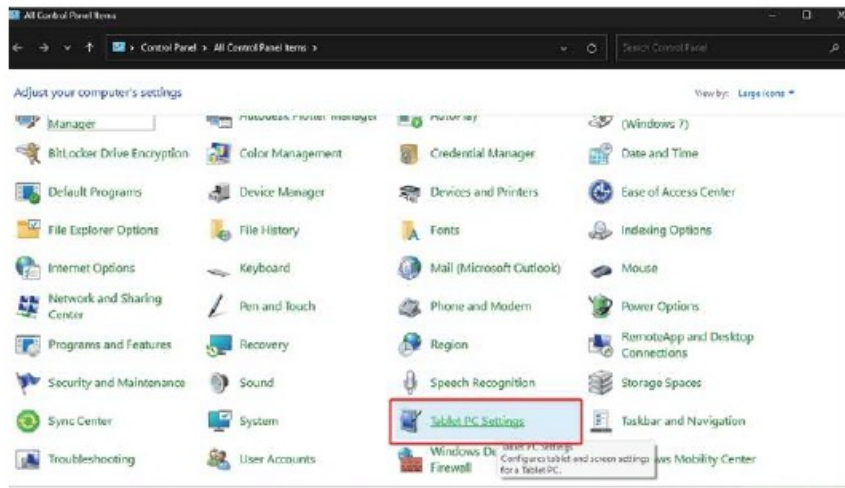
All Control Panel Items

← → ⌄ ↑ > Control Panel > All Control Panel Items > ⌄ ↻ Search Control Panel

Adjust your computer's settings

View by: Large icons ▾

| | | | |
|---|---|---|---|
| Manager | Autodesk Plotter Manager | AutoPlay | (Windows 7) |
| BitLocker Drive Encryption | Color Management | Credential Manager | Date and Time |
| Default Programs | Device Manager | Devices and Printers | Ease of Access Center |
| File Explorer Options | File History | Fonts | Indexing Options |
| Internet Options | Keyboard | Mail (Microsoft Outlook) | Mouse |
| Network and Sharing Center | Pen and Touch | Phone and Modem | Power Options |
| Programs and Features | Recovery | Region | RemoteApp and Desktop Connections |
| Security and Maintenance | Sound | Speech Recognition | Storage Spaces |
| Sync Center | System | Tablet PC Settings | Taskbar and Navigation |
| Troubleshooting | User Accounts | Windows De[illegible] Firewall | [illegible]ws Mobility Center |

Tablet PC Settings
Configure tablet and screen settings for a Tablet PC.